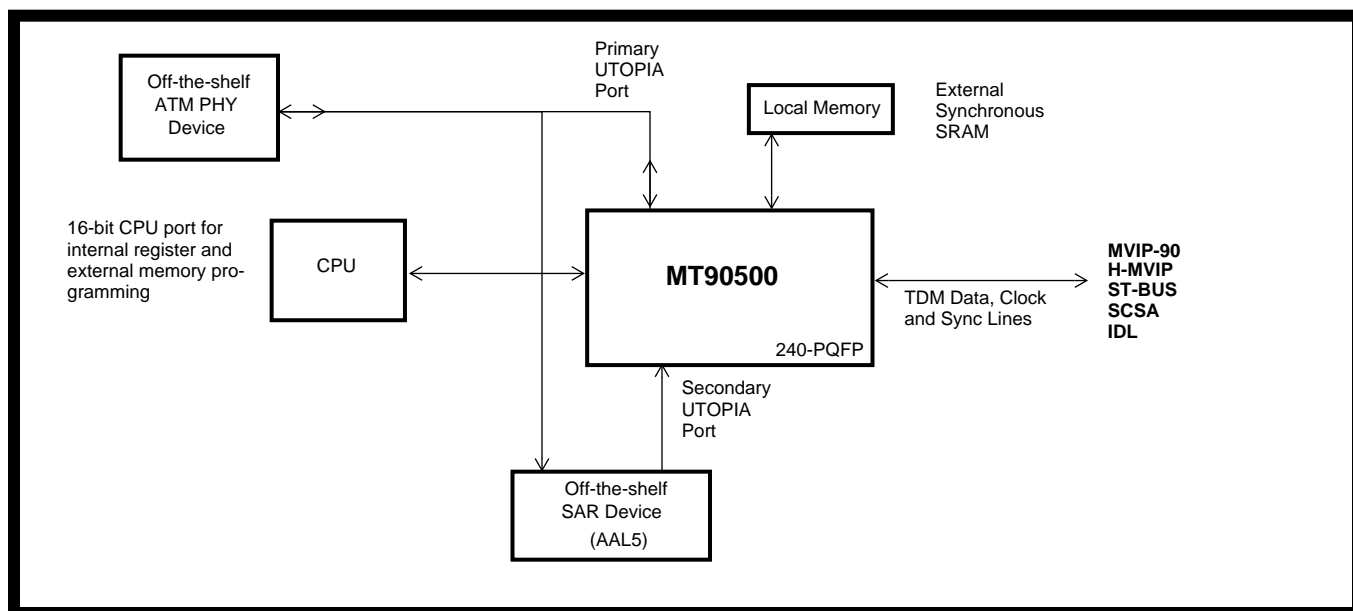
Off-the-shelf ATM PHY Device

Primary UTOPIA Port

Local Memory

External Synchronous SRAM

16-bit CPU port for internal register and external memory programming

CPU

MT90500

240-PQFP

TDM Data, Clock and Sync Lines

MVIP-90
H-MVIP
ST-BUS
SCSA
IDL

Secondary UTOPIA Port

Off-the-shelf SAR Device
(AAL5)